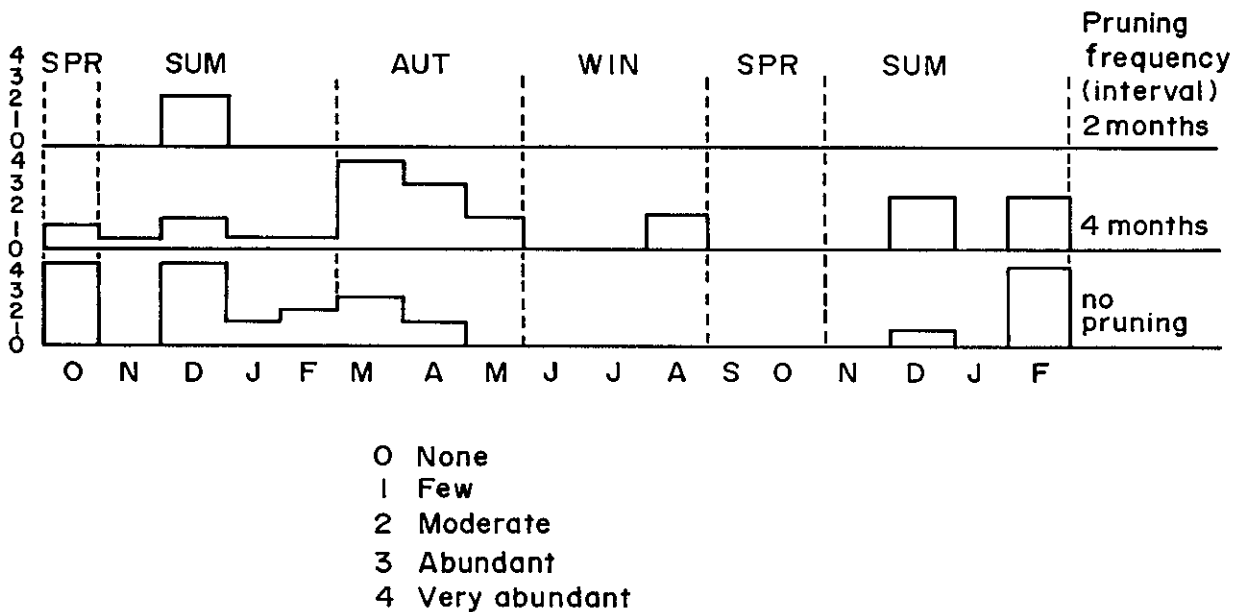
Pruning frequency (interval)

SPR SUM AUT WIN SPR SUM

4 3 2 1 0 — 2 months

4 3 2 1 0 — 4 months

4 3 2 1 0 — no pruning

O N D J F M A M J J A S O N D J F

0 None
1 Few
2 Moderate
3 Abundant
4 Very abundant